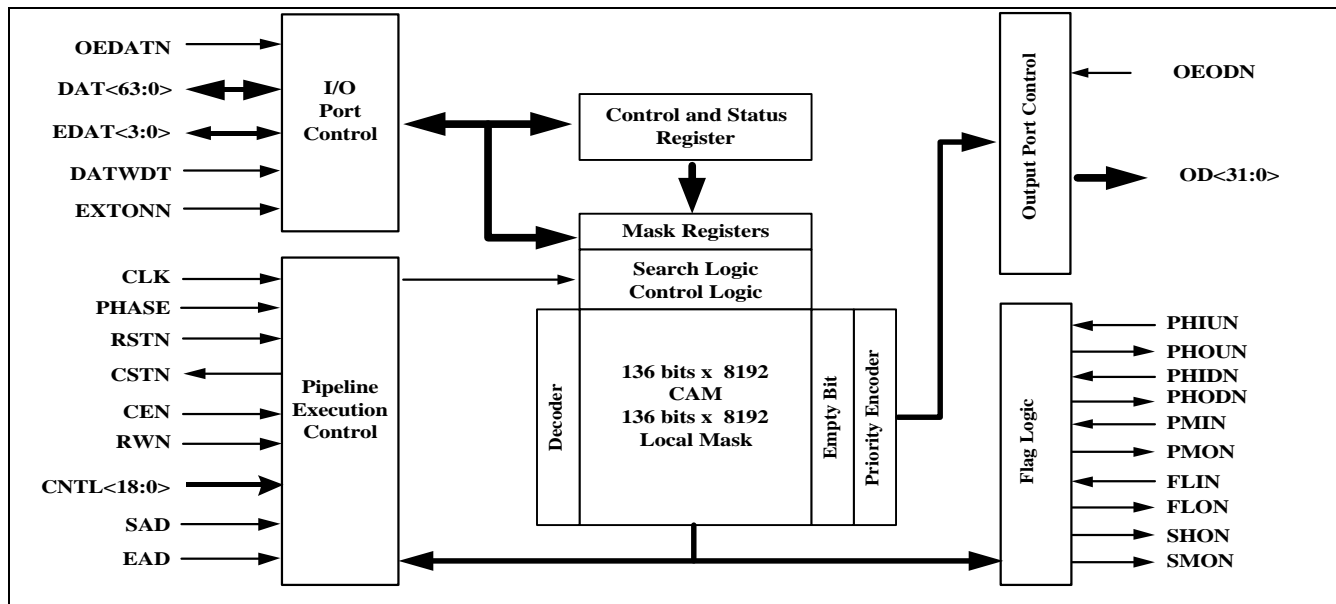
OEDATN
DAT<63:0>
EDAT<3:0>
DATWDT
EXTONN

I/O
Port
Control

Control and Status
Register

Mask Registers
Search Logic
Control Logic

Output Port Control

OEODN

OD<31:0>

CLK
PHASE
RSTN
CSTN
CEN
RWN
CNTL<18:0>
SAD
EAD

Pipeline
Execution
Control

Decoder

136 bits x 8192
CAM
136 bits x 8192
Local Mask

Empty Bit

Priority Encoder

Flag Logic

PHIUN
PHOUN
PHIDN
PHODN
PMIN
PMON
FLIN
FLON
SHON
SMON